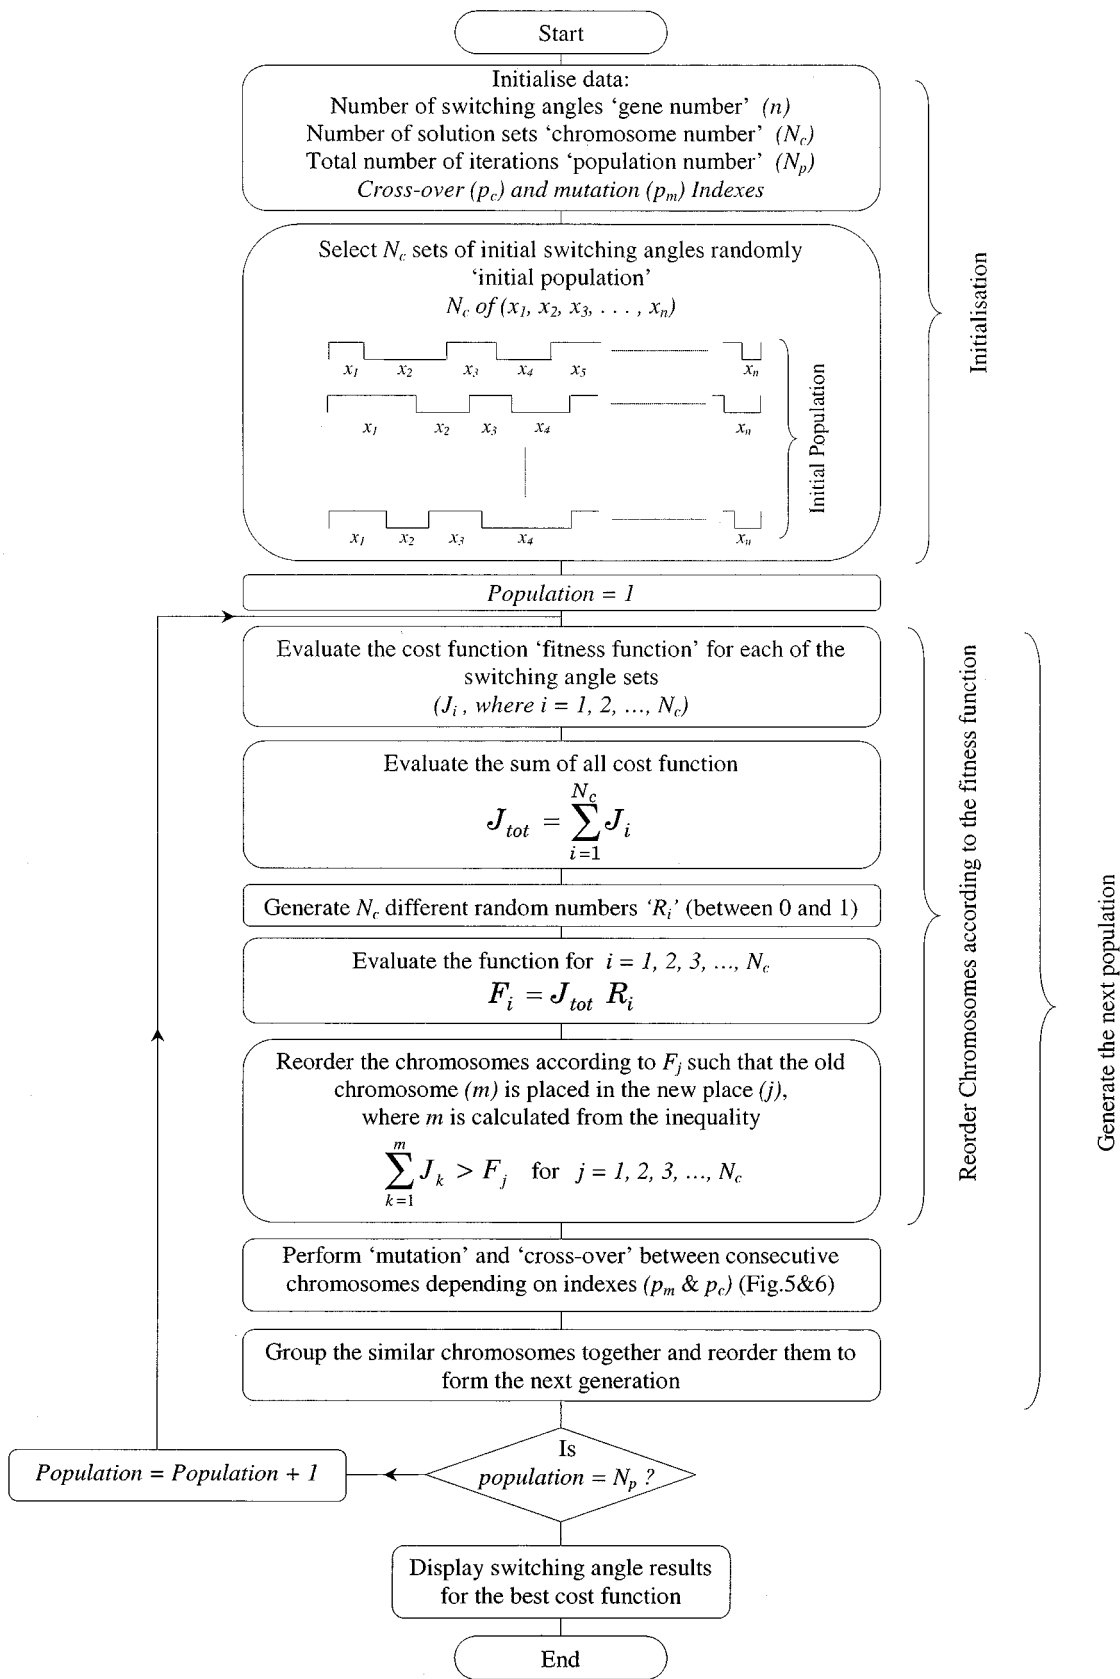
Start

Initialise data:
Number of switching angles 'gene number' $(n)$
Number of solution sets 'chromosome number' $(N_c)$
Total number of iterations 'population number' $(N_p)$
Cross-over $(p_c)$ and mutation $(p_m)$ Indexes

Select $N_c$ sets of initial switching angles randomly
'initial population'
$N_c$ of $(x_1, x_2, x_3, \ldots, x_n)$

$x_1$ $x_2$ $x_3$ $x_4$ $x_5$ $x_n$

$x_1$ $x_2$ $x_3$ $x_4$ $x_n$

$x_1$ $x_2$ $x_3$ $x_4$ $x_n$

Initial Population

Initialisation

Population = 1

Evaluate the cost function 'fitness function' for each of the switching angle sets
$(J_i$, where $i = 1, 2, \ldots, N_c)$

Evaluate the sum of all cost function
$J_{tot} = \sum_{i=1}^{N_c} J_i$

Generate $N_c$ different random numbers '$R_i$' (between 0 and 1)

Evaluate the function for $i = 1, 2, 3, \ldots, N_c$
$F_i = J_{tot} R_i$

Reorder the chromosomes according to $F_j$ such that the old chromosome $(m)$ is placed in the new place $(j)$, where $m$ is calculated from the inequality
$\sum_{k=1}^{m} J_k > F_j$ for $j = 1, 2, 3, \ldots, N_c$

Reorder Chromosomes according to the fitness function

Perform 'mutation' and 'cross-over' between consecutive chromosomes depending on indexes $(p_m$ & $p_c)$ (Fig.5&6)

Group the similar chromosomes together and reorder them to form the next generation

Generate the next population

Is population = $N_p$ ?

Population = Population + 1

Display switching angle results for the best cost function

End